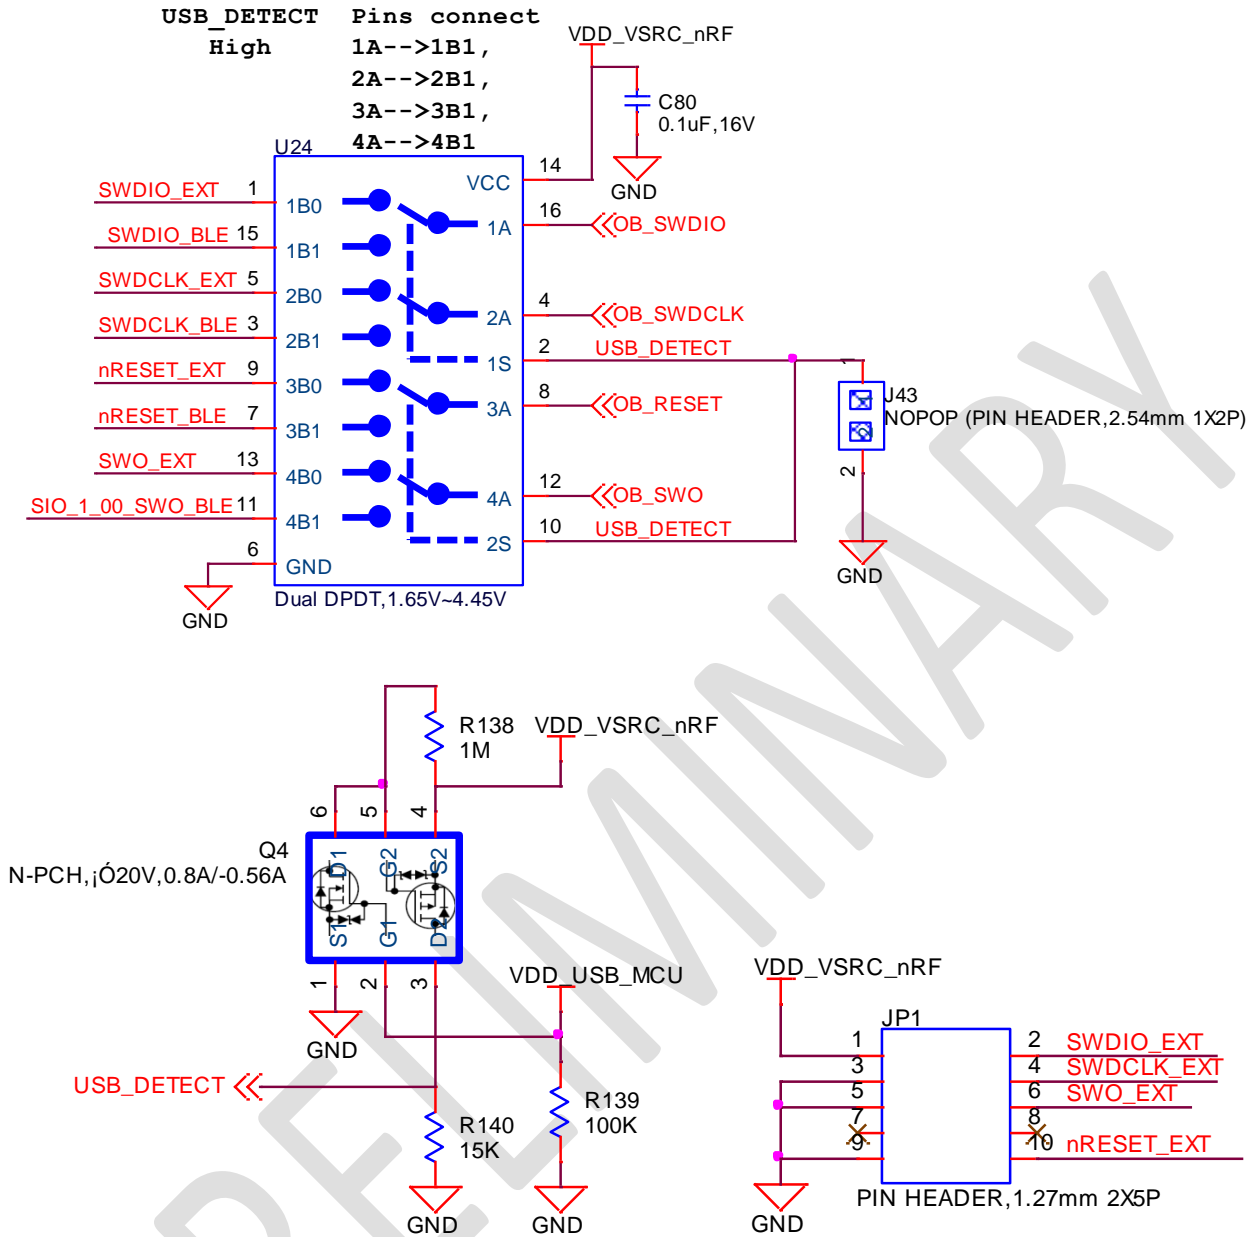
USB_DETECT High
Pins connect
1A-->1B1,
2A-->2B1,
3A-->3B1,
4A-->4B1

VDD_VSRC_nRF
C80
0.1uF,16V
GND

U24
SWDIO_EXT 1 1B0
SWDIO_BLE 15 1B1
SWDCLK_EXT 5 2B0
SWDCLK_BLE 3 2B1
nRESET_EXT 9 3B0
nRESET_BLE 7 3B1
SWO_EXT 13 4B0
SIO_1_00_SWO_BLE 11 4B1
6 GND
GND

VCC 14
1A 16 OB_SWDIO
2A 4 OB_SWDCLK
1S 2 USB_DETECT
3A 8 OB_RESET
4A 12 OB_SWO
2S 10 USB_DETECT
Dual DPDT,1.65V~4.45V

1
J43
NOPOP (PIN HEADER,2.54mm 1X2P)
2
GND

R138
1M
VDD_VSRC_nRF
6 5 4
Q4
N-PCH,¡Ó20V,0.8A/-0.56A
D1 G2 S2
S1 G1 D2
1 2 3
GND
VDD_USB_MCU
USB_DETECT
R140
15K
R139
100K
GND GND

VDD_VSRC_nRF
JP1
1 2 SWDIO_EXT
3 4 SWDCLK_EXT
5 6 SWO_EXT
7 8
9 10 nRESET_EXT
GND
PIN HEADER,1.27mm 2X5P

PRELIMINARY